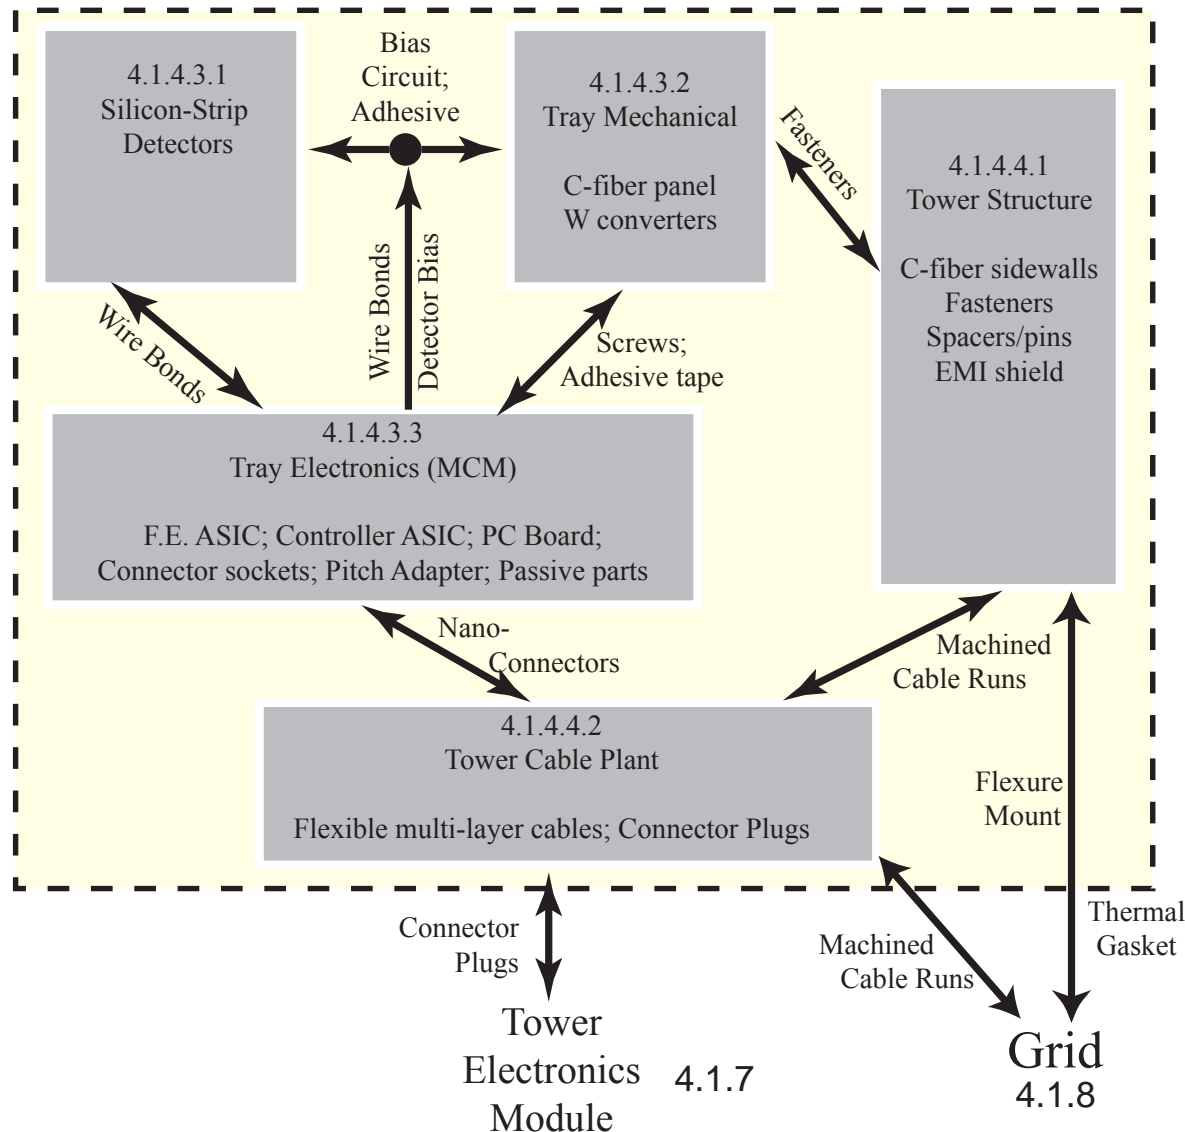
4.1.4.3.1
Silicon-Strip
Detectors

Bias
Circuit;
Adhesive

4.1.4.3.2
Tray Mechanical

C-fiber panel
W converters

Fasteners

4.1.4.4.1
Tower Structure

C-fiber sidewalls
Fasteners
Spacers/pins
EMI shield

Wire Bonds

Wire Bonds

Detector Bias

Screws;
Adhesive tape

4.1.4.3.3
Tray Electronics (MCM)

F.E. ASIC; Controller ASIC; PC Board;
Connector sockets; Pitch Adapter; Passive parts

Nano-
Connectors

Machined
Cable Runs

4.1.4.4.2
Tower Cable Plant

Flexible multi-layer cables; Connector Plugs

Flexure
Mount

Thermal
Gasket

Connector
Plugs

Machined
Cable Runs

Tower
Electronics
Module

4.1.7

Grid
4.1.8